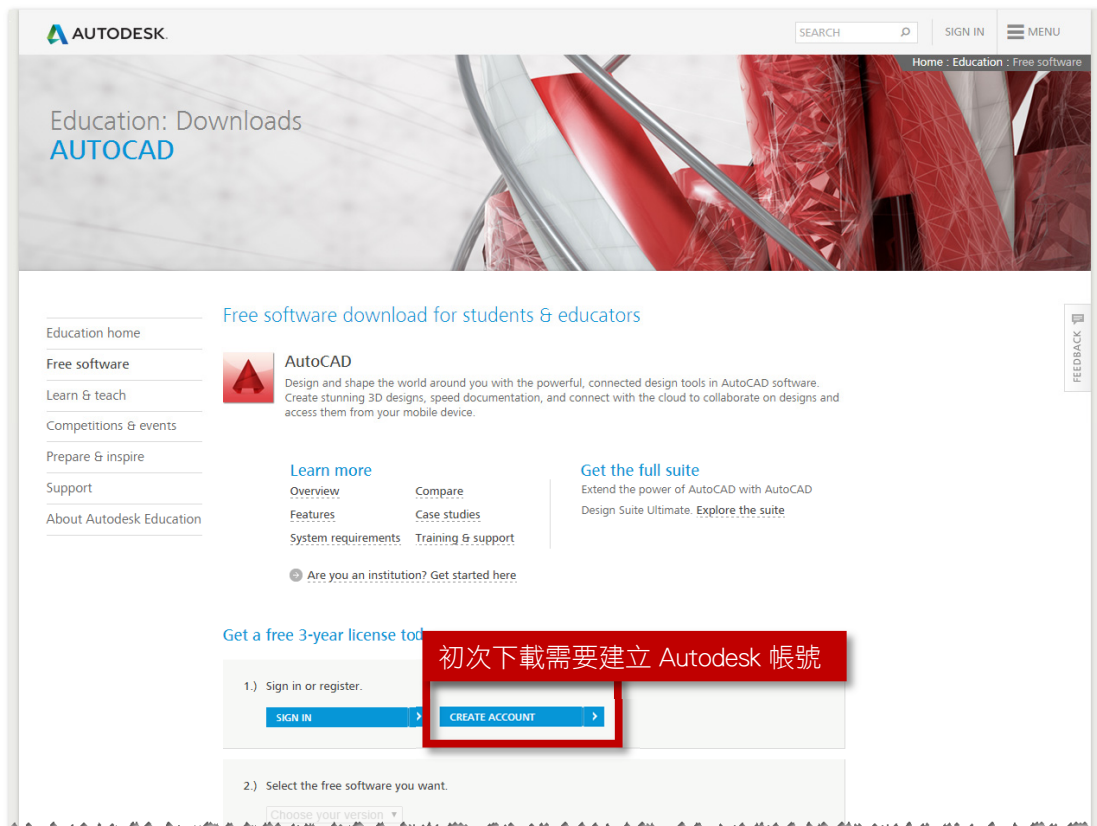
AUTODESK.

SEARCH

SIGN IN

MENU

Home : Education : Free software

Education: Downloads
AUTOCAD

Education home
Free software
Learn & teach
Competitions & events
Prepare & inspire
Support
About Autodesk Education

Free software download for students & educators

AutoCAD
Design and shape the world around you with the powerful, connected design tools in AutoCAD software. Create stunning 3D designs, speed documentation, and connect with the cloud to collaborate on designs and access them from your mobile device.

FEEDBACK

Learn more
Overview
Compare
Features
Case studies
System requirements
Training & support

Get the full suite
Extend the power of AutoCAD with AutoCAD Design Suite Ultimate. Explore the suite

Are you an institution? Get started here

Get a free 3-year license tod

初次下載需要建立 Autodesk 帳號

1.) Sign in or register.

SIGN IN

CREATE ACCOUNT

2.) Select the free software you want.

Choose your version